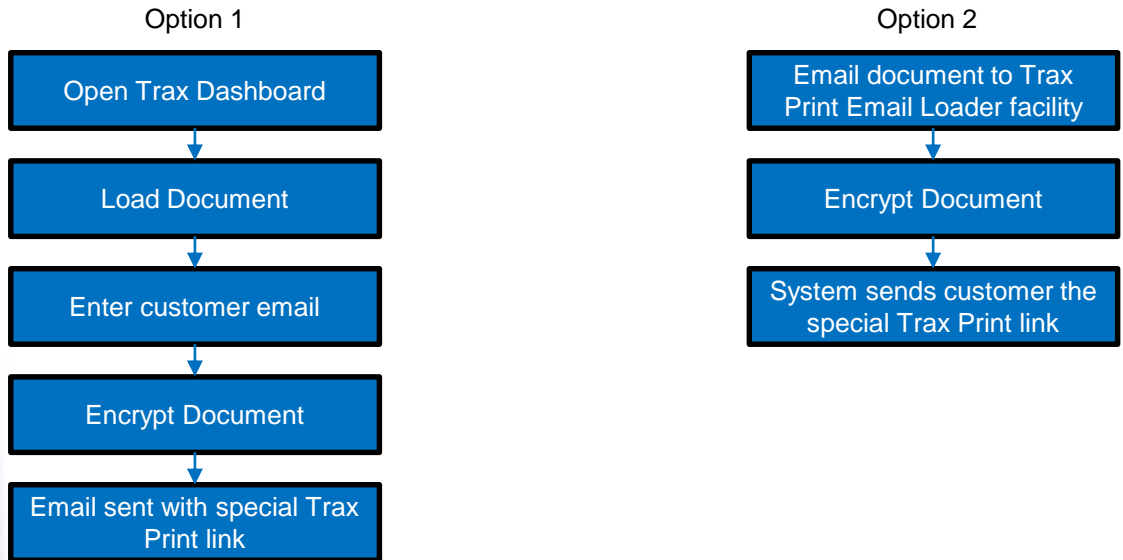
Option 1

Open Trax Dashboard

Load Document

Enter customer email

Encrypt Document

Email sent with special Trax Print link

Option 2

Email document to Trax Print Email Loader facility

Encrypt Document

System sends customer the special Trax Print link